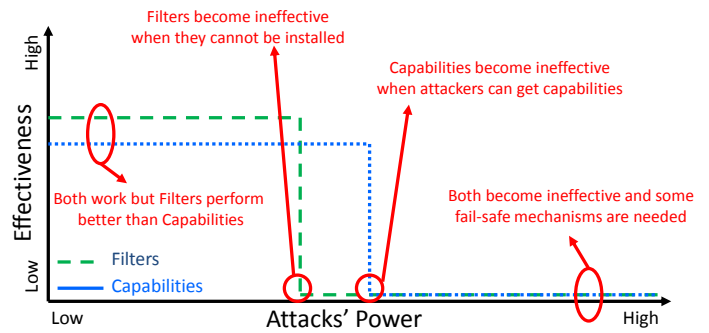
Filters become ineffective when they cannot be installed

Capabilities become ineffective when attackers can get capabilities

High

Effectiveness

Low

Both work but Filters perform better than Capabilities

Both become ineffective and some fail-safe mechanisms are needed

Filters

Capabilities

Low

Attacks' Power

High